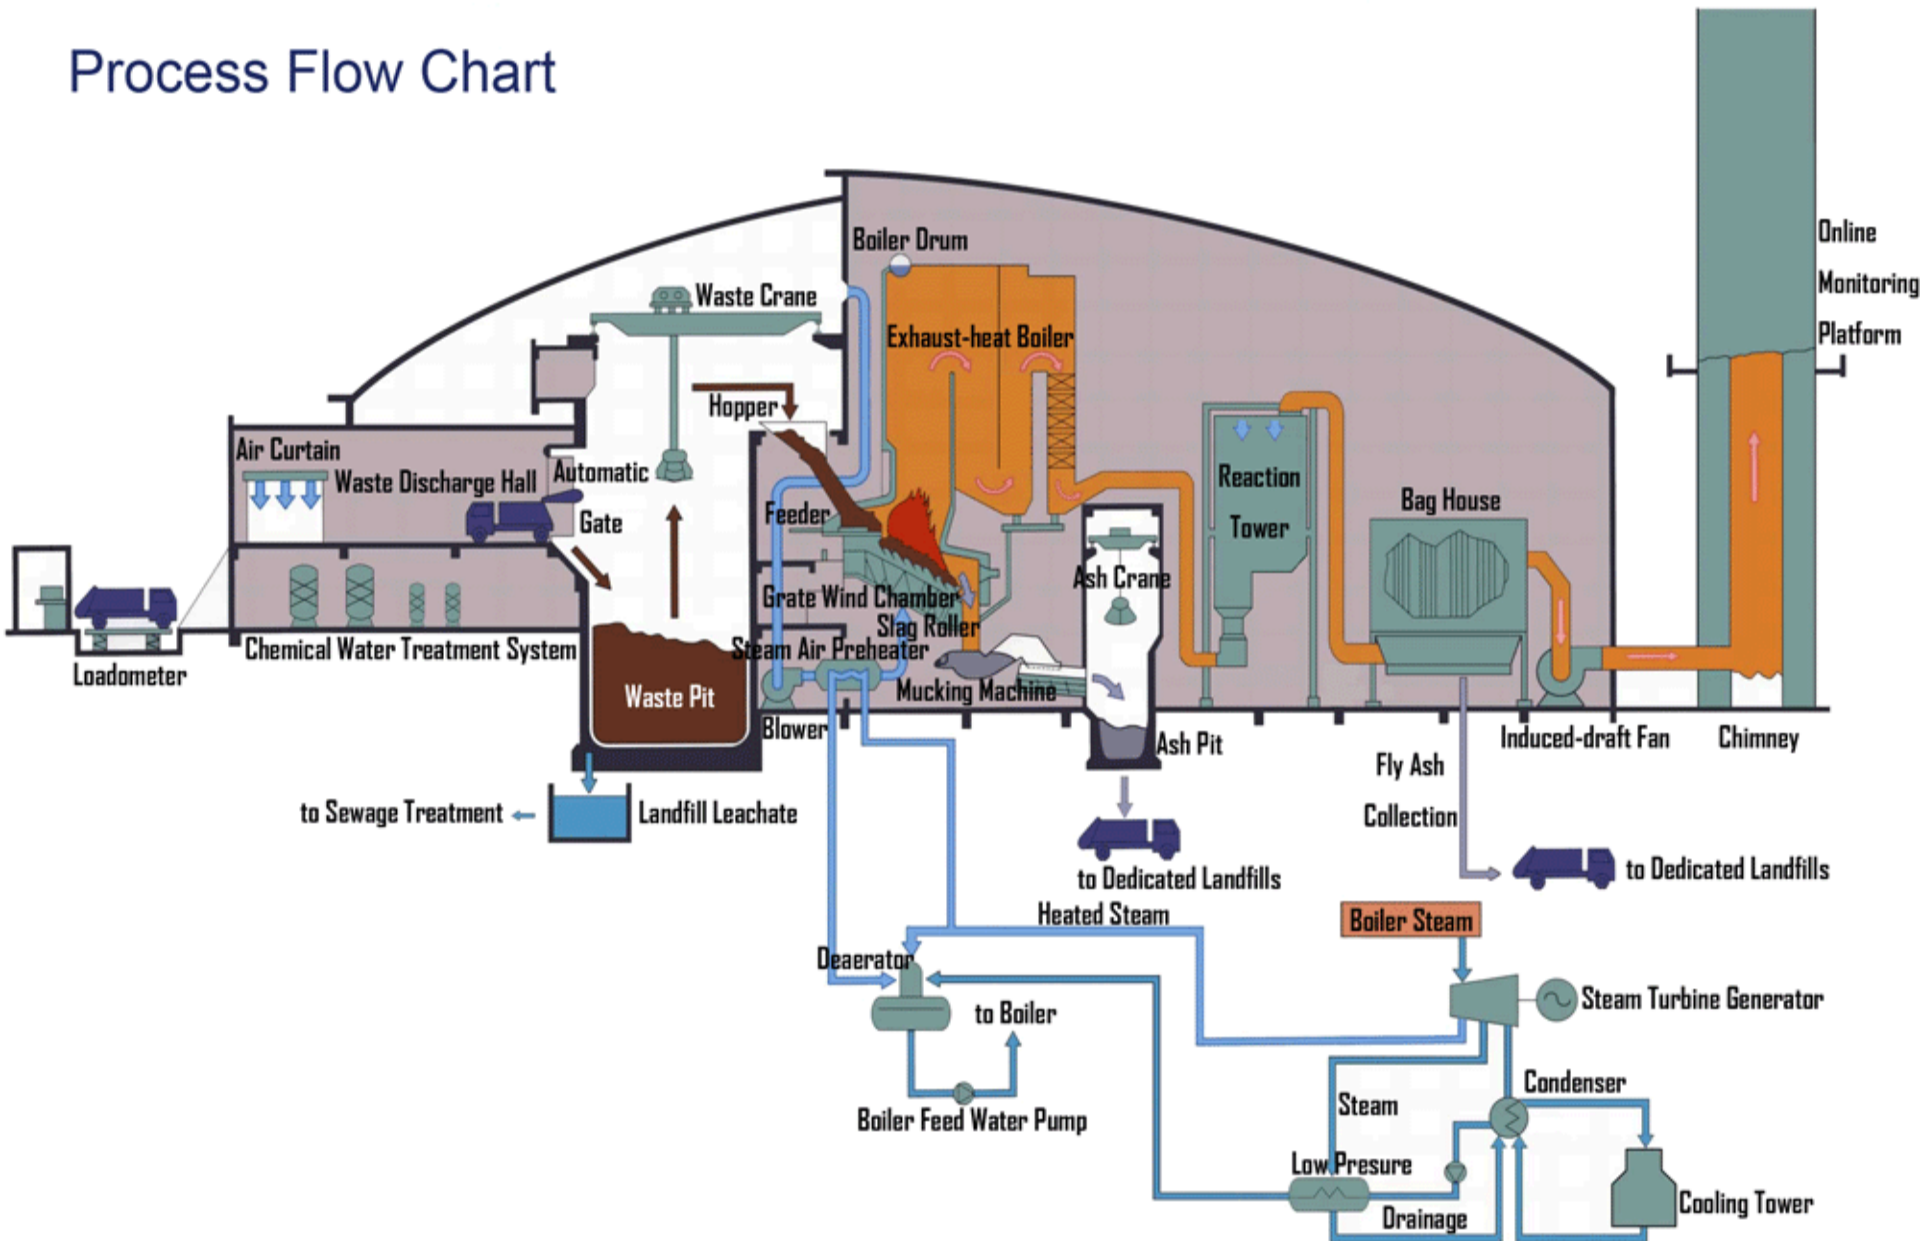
Process Flow Chart

Boiler Drum
Waste Crane
Exhaust-heat Boiler
Online Monitoring Platform
Hopper
Air Curtain
Waste Discharge Hall
Automatic Gate
Feeder
Reaction Tower
Bag House
Ash Crane
Grate Wind Chamber
Slag Roller
Steam Air Preheater
Mucking Machine
Chemical Water Treatment System
Loadometer
Waste Pit
Blower
Ash Pit
Induced-draft Fan
Chimney
Fly Ash Collection
to Sewage Treatment
Landfill Leachate
to Dedicated Landfills
to Dedicated Landfills
Heated Steam
Boiler Steam
Deaerator
to Boiler
Steam Turbine Generator
Boiler Feed Water Pump
Condenser
Steam
Low Presure
Drainage
Cooling Tower